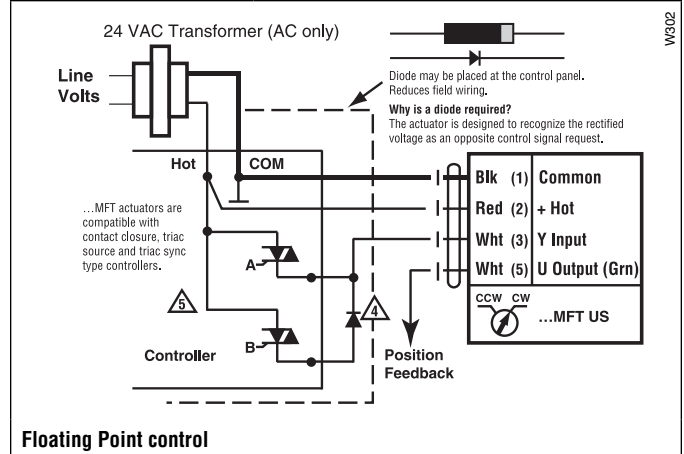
24 VAC Transformer (AC only)

W302

Line Volts

Diode may be placed at the control panel. Reduces field wiring.

Why is a diode required?
The actuator is designed to recognize the rectified voltage as an opposite control signal request.

Hot

COM

...MFT actuators are compatible with contact closure, triac source and triac sync type controllers.

| Blk | (1) | Common |
|---|---|---|
| Red | (2) | + Hot |
| Wht | (3) | Y Input |
| Wht | (5) | U Output (Grn) |

A

B

5

4

CCW CW

...MFT US

Controller

Position Feedback

Floating Point control